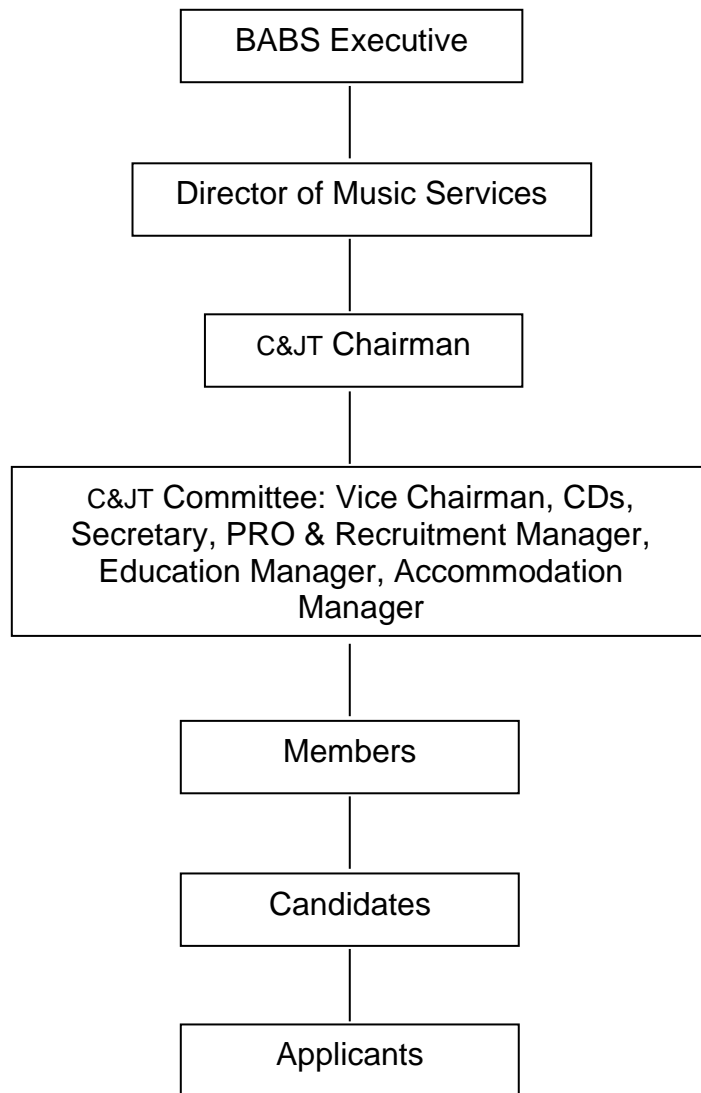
BABS Executive

Director of Music Services

C&JT Chairman

C&JT Committee: Vice Chairman, CDs, Secretary, PRO & Recruitment Manager, Education Manager, Accommodation Manager

Members

Candidates

Applicants